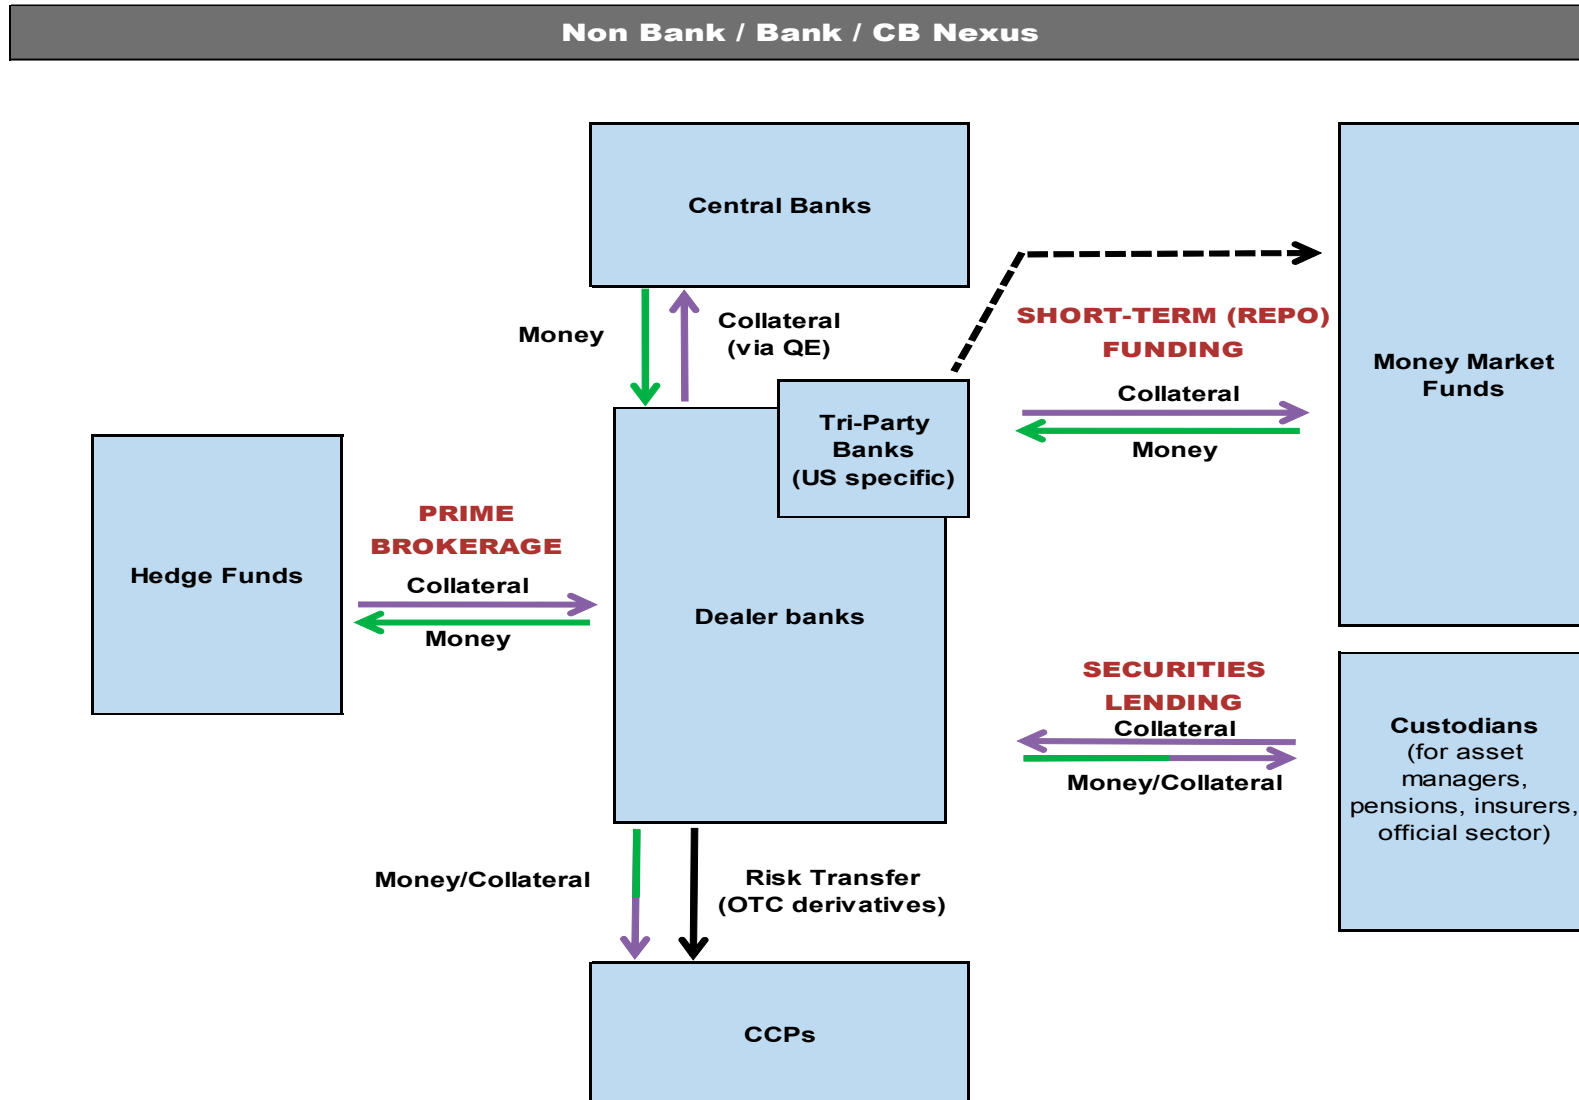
Non Bank / Bank / CB Nexus

Central Banks

Money

Collateral (via QE)

SHORT-TERM (REPO) FUNDING

Money Market Funds

Collateral

Money

Tri-Party Banks (US specific)

Hedge Funds

PRIME BROKERAGE

Collateral

Money

Dealer banks

SECURITIES LENDING

Collateral

Money/Collateral

Custodians (for asset managers, pensions, insurers, official sector)

Money/Collateral

Risk Transfer (OTC derivatives)

CCPs